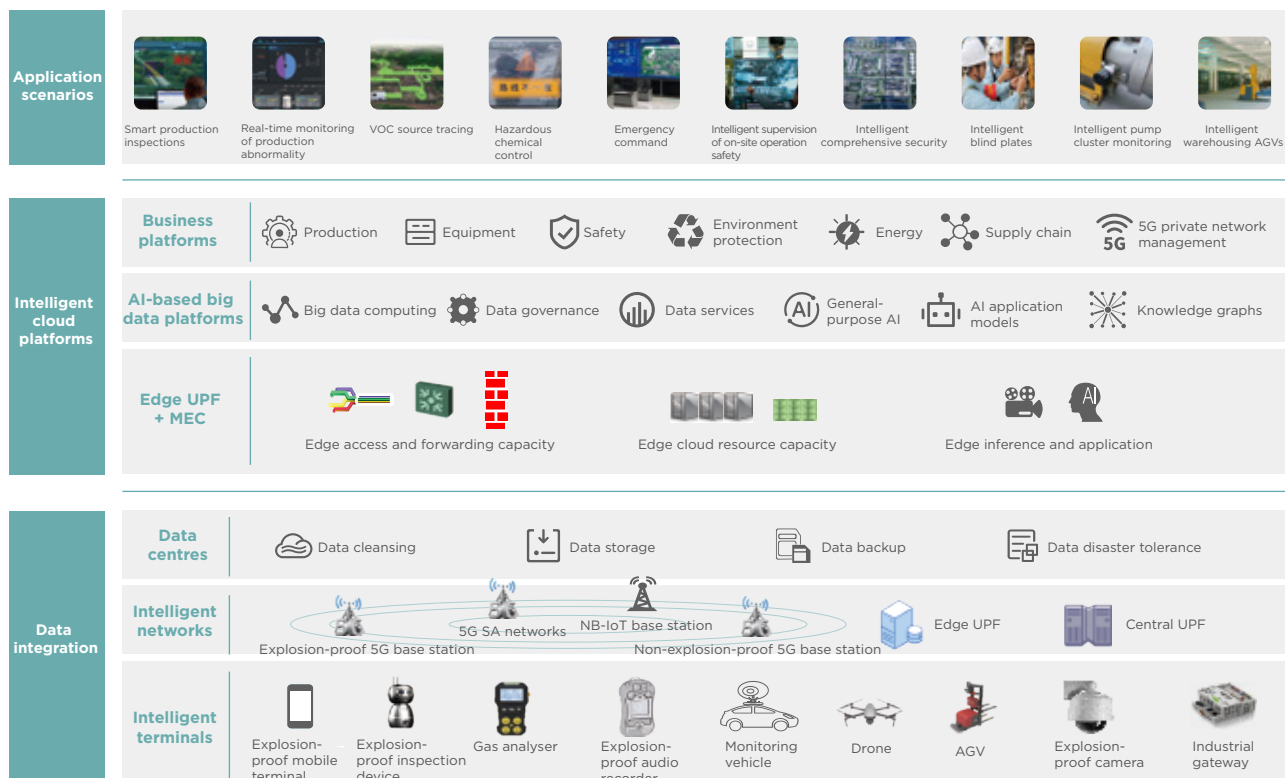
Application scenarios

Smart production inspections
Real-time monitoring of production abnormality
VOC source tracing
Hazardous chemical control
Emergency command
Intelligent supervision of on-site operation safety
Intelligent comprehensive security
Intelligent blind plates
Intelligent pump cluster monitoring
Intelligent warehousing AGVs

Intelligent cloud platforms

Business platforms
Production
Equipment
Safety
Environment protection
Energy
Supply chain
5G private network management

AI-based big data platforms
Big data computing
Data governance
Data services
General-purpose AI
AI application models
Knowledge graphs

Edge UPF + MEC
Edge access and forwarding capacity
Edge cloud resource capacity
Edge inference and application

Data integration

Data centres
Data cleansing
Data storage
Data backup
Data disaster tolerance

Intelligent networks
5G SA networks
NB-IoT base station
Explosion-proof 5G base station
Non-explosion-proof 5G base station
Edge UPF
Central UPF

Intelligent terminals
Explosion-proof mobile terminal
Explosion-proof inspection device
Gas analyser
Explosion-proof audio recorder
Monitoring vehicle
Drone
AGV
Explosion-proof camera
Industrial gateway